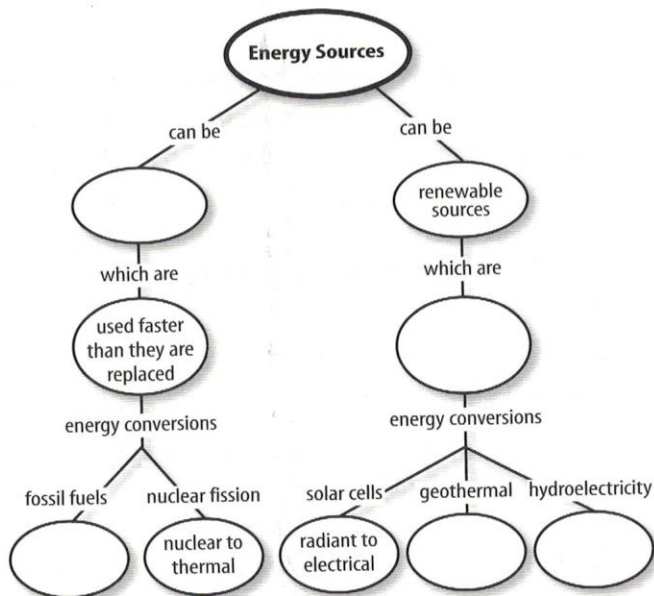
Energy Sources

can be

can be

renewable sources

which are

which are

used faster than they are replaced

energy conversions

energy conversions

fossil fuels

nuclear fission

solar cells

geothermal

hydroelectricity

nuclear to thermal

radiant to electrical